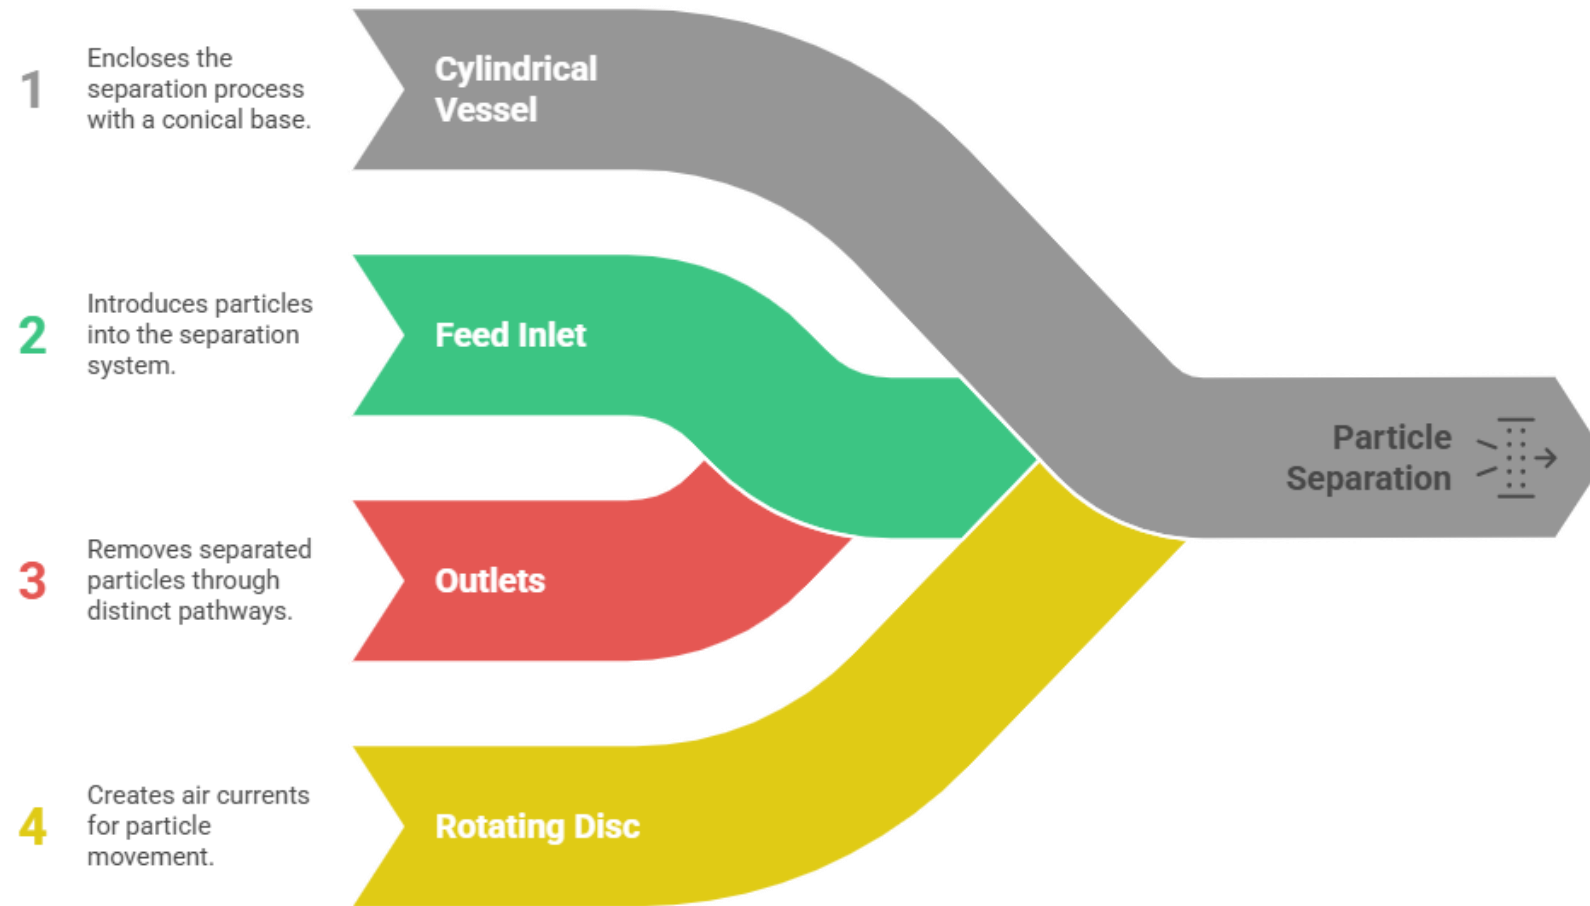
1 Encloses the separation process with a conical base.

Cylindrical Vessel

2 Introduces particles into the separation system.

Feed Inlet

3 Removes separated particles through distinct pathways.

Outlets

4 Creates air currents for particle movement.

Rotating Disc

Particle Separation